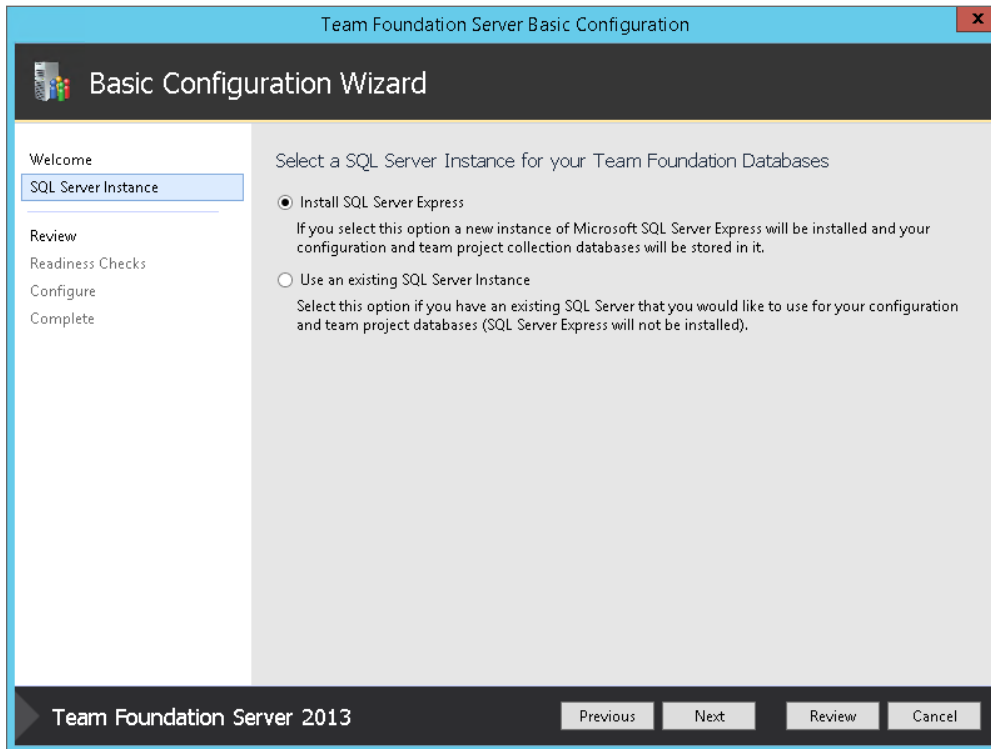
Team Foundation Server Basic Configuration

x

Basic Configuration Wizard

Welcome
SQL Server Instance
Review
Readiness Checks
Configure
Complete

Select a SQL Server Instance for your Team Foundation Databases

Install SQL Server Express

If you select this option a new instance of Microsoft SQL Server Express will be installed and your configuration and team project collection databases will be stored in it.

Use an existing SQL Server Instance

Select this option if you have an existing SQL Server that you would like to use for your configuration and team project databases (SQL Server Express will not be installed).

Team Foundation Server 2013

Previous
Next
Review
Cancel